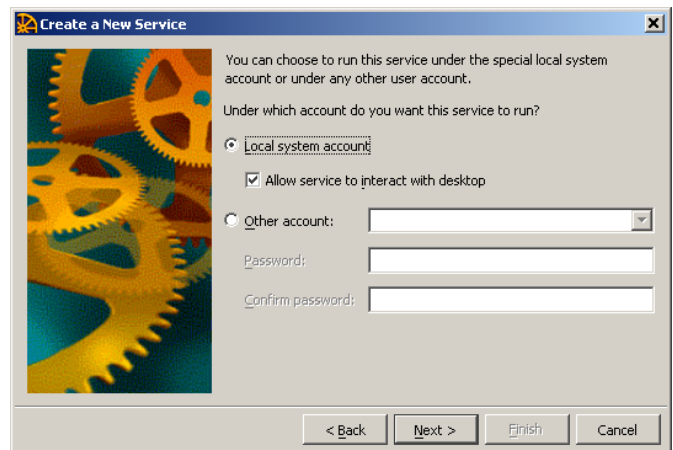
Create a New Service

You can choose to run this service under the special local system account or under any other user account.

Under which account do you want this service to run?

Local system account

Allow service to interact with desktop

Other account:

Password:

Confirm password:

< Back

Next >

Finish

Cancel